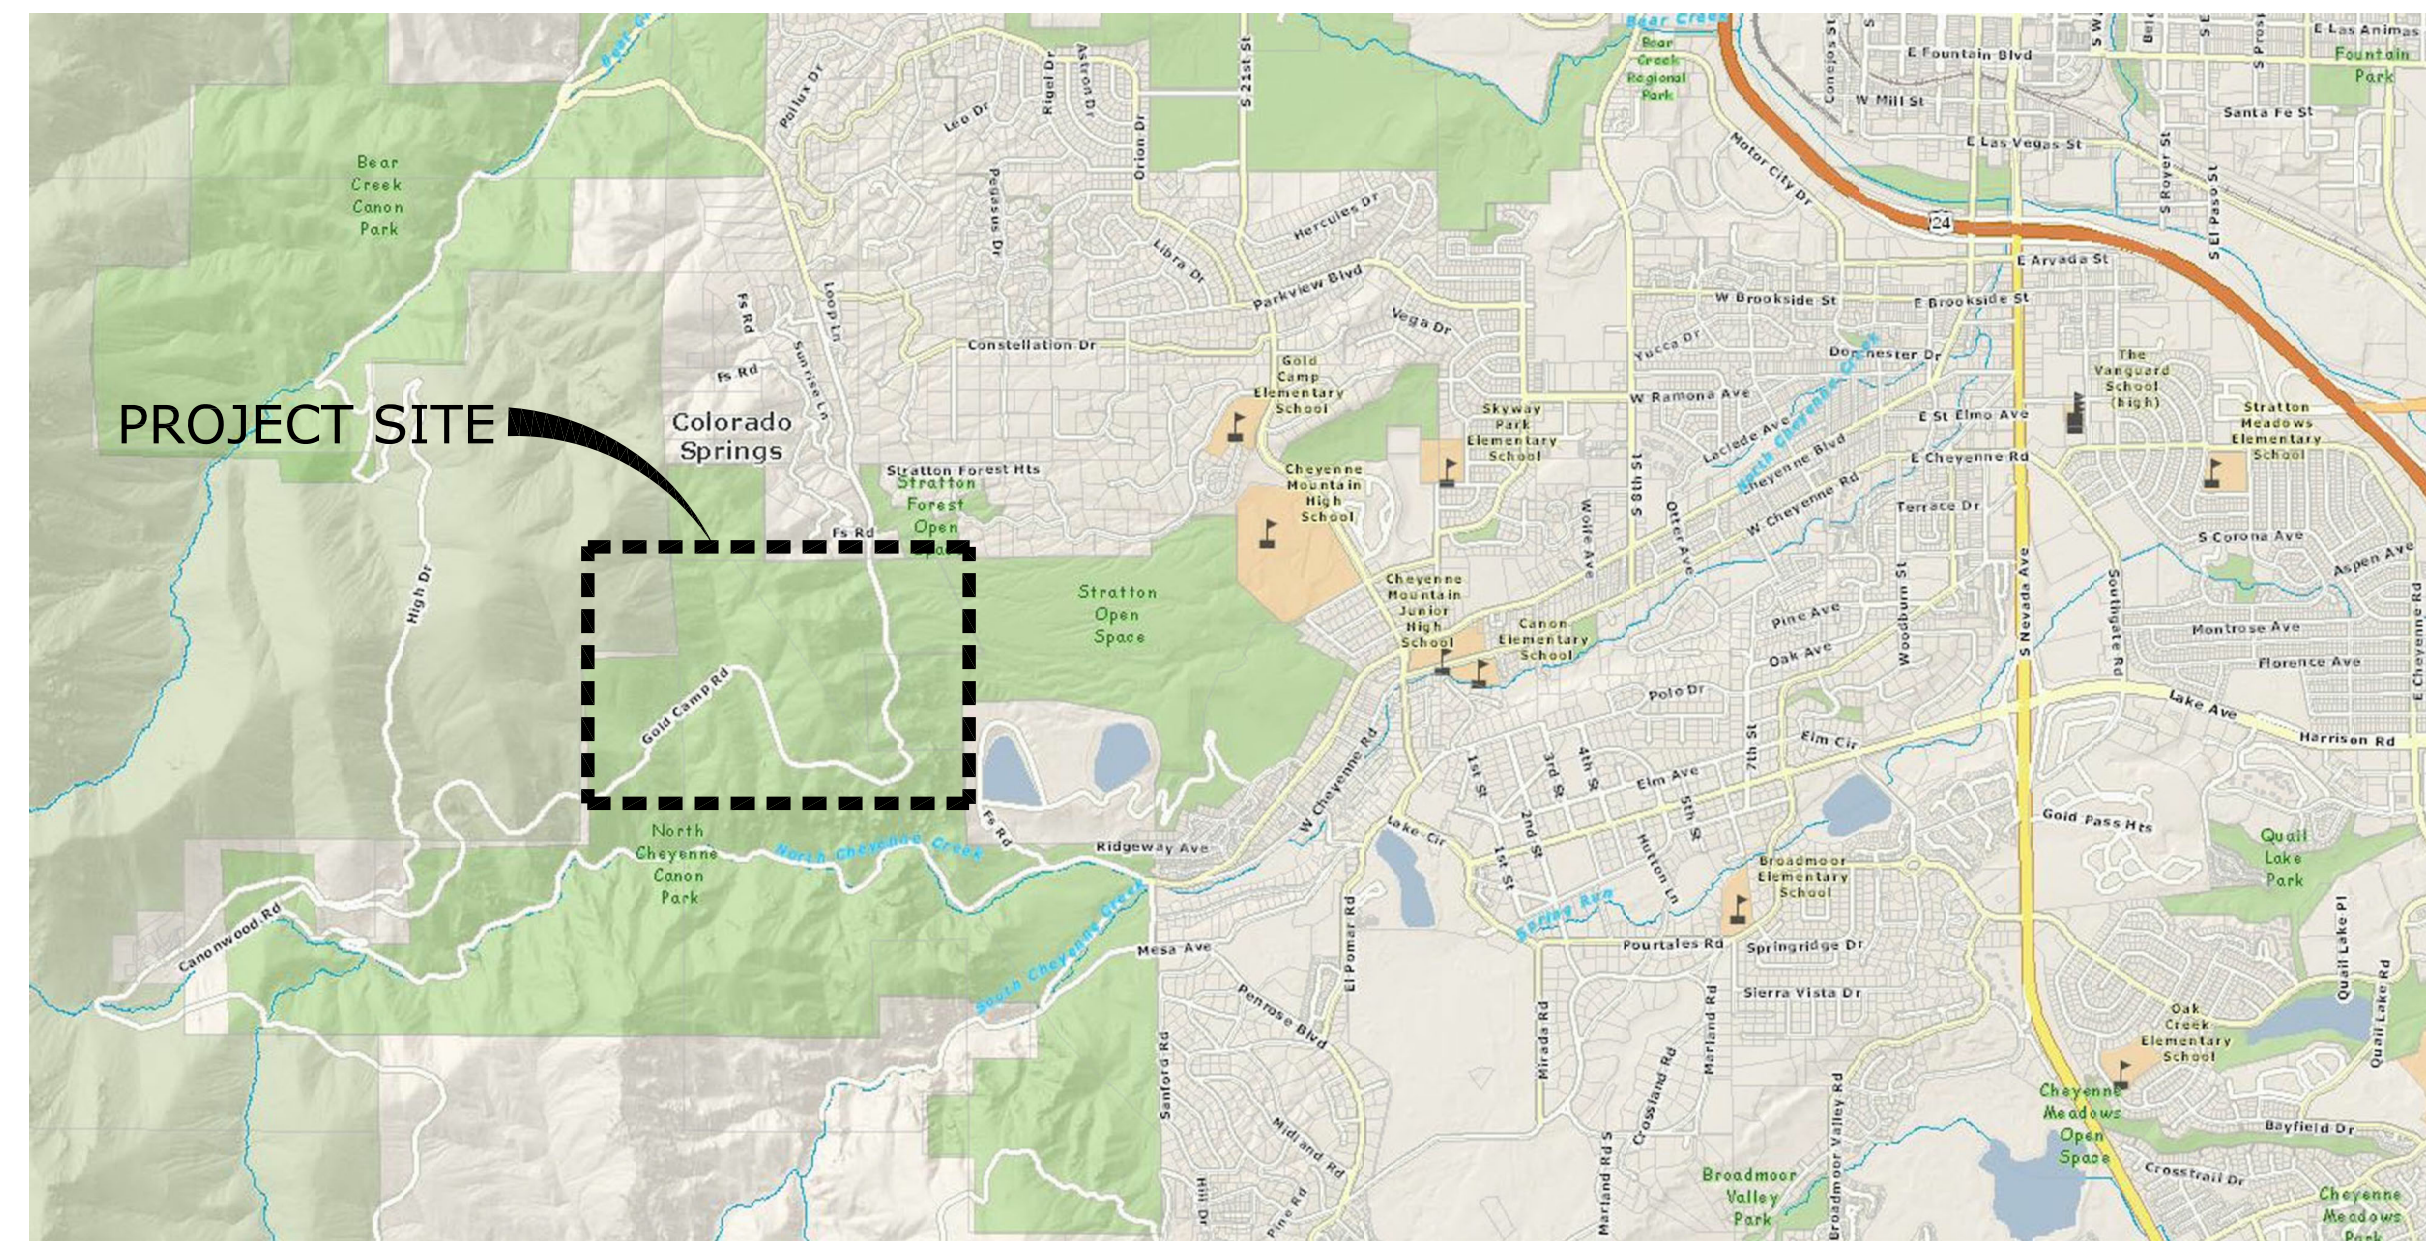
PROJECT SITE

Bear Creek Canon Park

Colorado Springs

Bear Creek

Bear Creek Regional Park

E Las Animas

E Fountain Blvd

Fountain Park

W Mill St

Santa Fe St

E Las Vegas St

Pollux Dr

Leo Dr

Rigel Dr

Astron Dr

Orion Dr

S 21st St

Pegasus Dr

Hercules Dr

Libra Dr

Motor City Dr

24

E Arvada St

Parkview Blvd

Vega Dr

W Brookside St

E Brookside St

Fs Rd

Loop Ln

Sunrise Ln

Constellation Dr

Yucca Dr

Dorchester Dr

The Vanguard School (high)

Gold Camp Elementary School

Skyway Park Elementary School

W Ramona Ave

North Cheyenne Creek

E St Elmo Ave

Stratton Meadows Elementary School

Laclede Ave

Cheyenne Blvd

E Cheyenne Rd

Stratton Forest Hts

Stratton Forest Open Space

Cheyenne Mountain High School

W Cheyenne Rd

Terrace Dr

S Corona Ave

Aspen Ave

Stratton Open Space

Wolfe Ave

S 8th St

Otter Ave

Woodburn St

S Nevada Ave

Southgate Rd

Montrose Ave

Florence Ave

Cheyenne Mountain Junior High School

Canon Elementary School

Pine Ave

Oak Ave

Lake Ave

Harrison Rd

High Dr

Gold Camp Rd

Polo Dr

Elm Cir

Elm Ave

W Cheyenne Rd

1st St

3rd St

4th St

7th St

5th St

2nd St

Hutton Ln

Gold Pass Hts

Quail Lake Park

North Cheyenne Canon Park

Fs Rd

Ridgeway Ave

Lake Cir

Broadmoor Elementary School

Spring Ave

Canonwood Rd

South Cheyenne Creek

Mesa Ave

El Pomar Rd

Pourtales Rd

Springridge Dr

Sierra Vista Dr

Quail Lake Pl

Quail Lake Rd

Penrose Blvd

Mirada Rd

Marland Rd

Crossland Rd

Oak Creek Elementary School

Bayfield Dr

Sanford Rd

Midland Rd

Pine Rd

Hill Dr

Marland Rd S

Broadmoor Valley Rd

Broadmoor Valley Park

Cheyenne Meadows Open Space

Crosstrail Dr

Cheyenne Meadows Park

S Royer St

S El Paso St

S Cheyenne